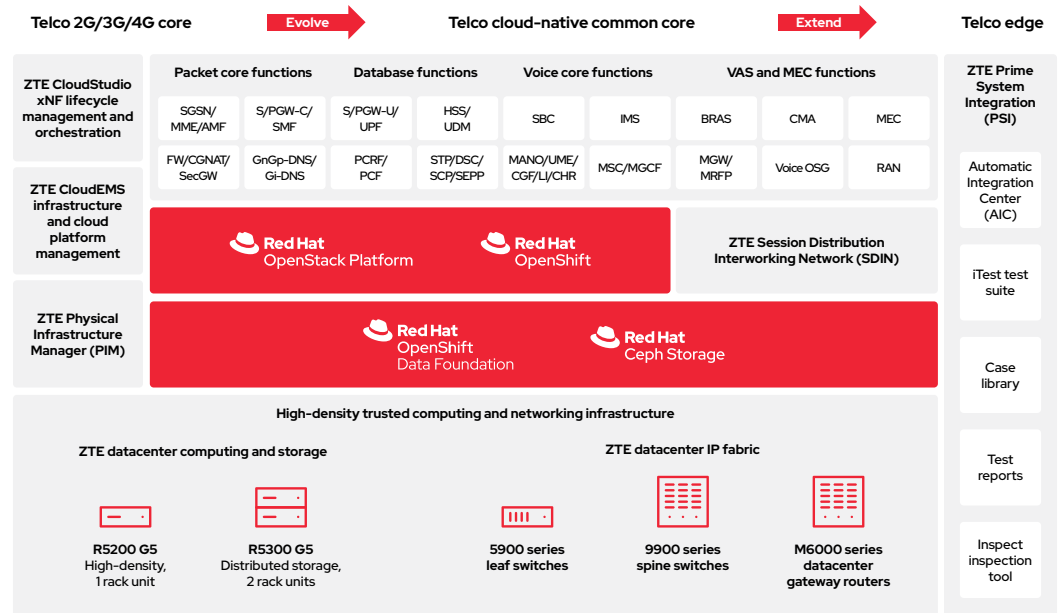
Telco 2G/3G/4G core

Evolve

Telco cloud-native common core

Extend

Telco edge

ZTE CloudStudio xNF lifecycle management and orchestration

ZTE CloudEMS infrastructure and cloud platform management

ZTE Physical Infrastructure Manager (PIM)

Packet core functions

Database functions

Voice core functions

VAS and MEC functions

SGSN/ MME/AMF

S/PGW-C/ SMF

S/PGW-U/ UPF

HSS/ UDM

SBC

IMS

BRAS

CMA

MEC

FW/CGNAT/ SecGW

GnGp-DNS/ Gi-DNS

PCRF/ PCF

STP/DSC/ SCP/SEPP

MANO/UME/ CGF/LI/CHR

MSC/MGCF

MGW/ MRFP

Voice OSG

RAN

Red Hat OpenStack Platform

Red Hat OpenShift

ZTE Session Distribution Interworking Network (SDIN)

Red Hat OpenShift Data Foundation

Red Hat Ceph Storage

ZTE Prime System Integration (PSI)

Automatic Integration Center (AIC)

iTest test suite

Case library

Test reports

Inspect inspection tool

High-density trusted computing and networking infrastructure

ZTE datacenter computing and storage

ZTE datacenter IP fabric

R5200 G5 High-density, 1 rack unit

R5300 G5 Distributed storage, 2 rack units

5900 series leaf switches

9900 series spine switches

M6000 series datacenter gateway routers